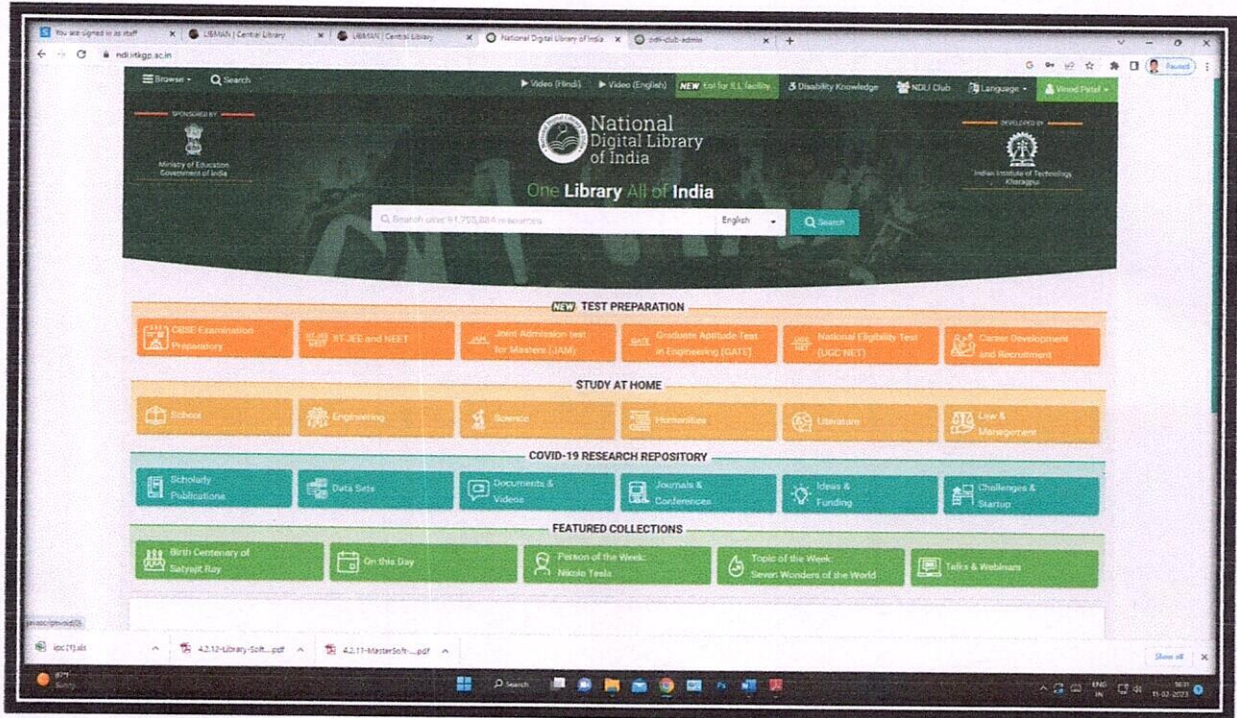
You are signed in as staff | LIBMAN | Central Library | LIBMAN | Central Library | National Digital Library of India | ndli-club-admin

ndl.iitkgp.ac.in

Paused

Browse | Search | Video (Hindi) | Video (English) | NEW Ext for ILL facility | Disability Knowledge | NDLI Club | Language | Vinod Patel

SPONSORED BY
Ministry of Education
Government of India

National Digital Library of India

DEVELOPED BY
Indian Institute of Technology Kharagpur

One Library All of India

Search over 91,705,884 resources | English | Search

NEW TEST PREPARATION

CBSE Examination Preparatory | IIT JEE and NEET | Joint Admission test for Masters (JAM) | Graduate Aptitude Test in Engineering (GATE) | National Eligibility Test (UGC NET) | Career Development and Recruitment

STUDY AT HOME

School | Engineering | Science | Humanities | Literature | Law & Management

COVID-19 RESEARCH REPOSITORY

Scholarly Publications | Data Sets | Documents & Videos | Journals & Conferences | Ideas & Funding | Challenges & Startup

FEATURED COLLECTIONS

Birth Centenary of Satyajit Ray | On this Day | Person of the Week: Nikola Tesla | Topic of the Week: Seven Wonders of the World | Talks & Webinars

javascript:void(0);

iqac(1).xls | 4.2.12-Library-Soft....pdf | 4.2.11-MasterSoft-...pdf | Show all

Search

ENG IN | 11-02-2023